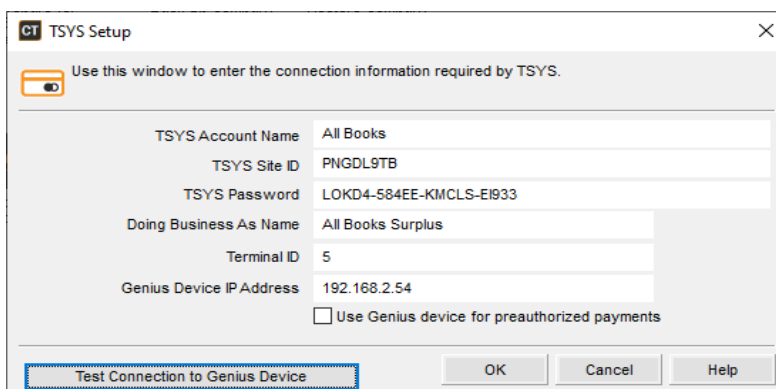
CT TSYS Setup

Use this window to enter the connection information required by TSYS.

TSYS Account Name All Books
TSYS Site ID PNGDL9TB
TSYS Password LOKD4-584EE-KMCLS-EI933
Doing Business As Name All Books Surplus
Terminal ID 5
Genius Device IP Address 192.168.2.54

Use Genius device for preauthorized payments

Test Connection to Genius Device
OK
Cancel
Help